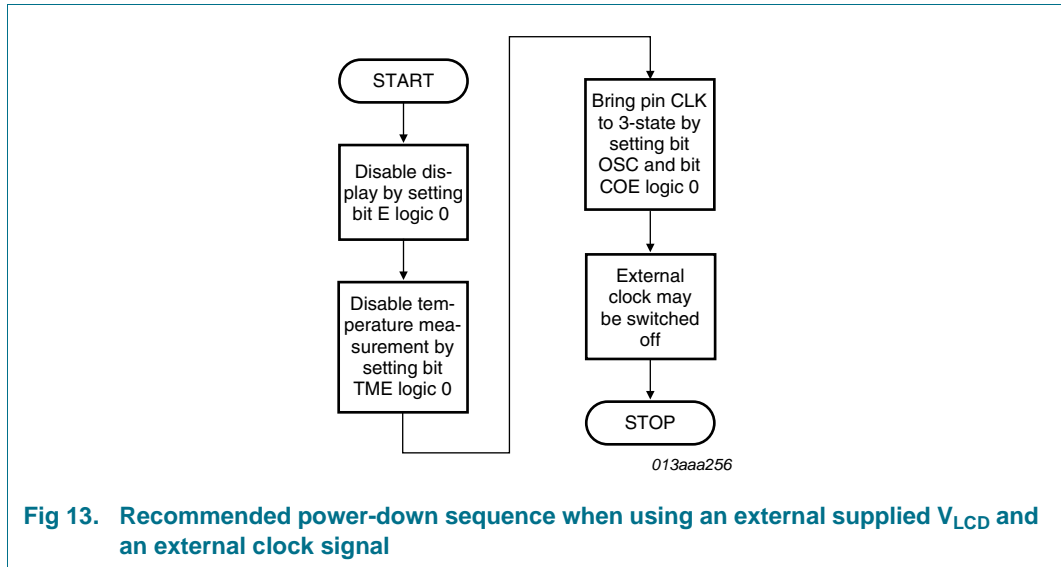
START

Disable display by setting bit E logic 0

Disable temperature measurement by setting bit TME logic 0

Bring pin CLK to 3-state by setting bit OSC and bit COE logic 0

External clock may be switched off

STOP

013aaa256

Fig 13. Recommended power-down sequence when using an external supplied $V_{LCD}$ and an external clock signal